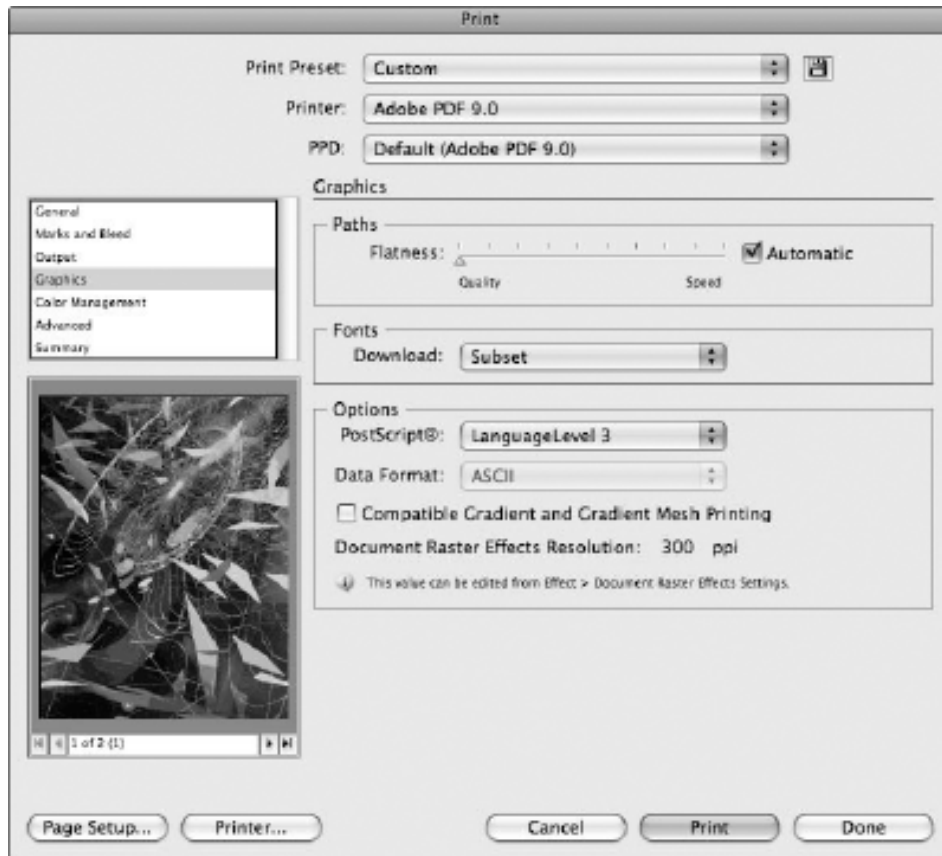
Print

Print Preset: Custom

Printer: Adobe PDF 9.0

PPD: Default (Adobe PDF 9.0)

General
Marks and Bleed
Output
Graphics
Color Management
Advanced
Summary

Graphics

Paths
Flatness:
Automatic
Quality
Speed

Fonts
Download: Subset

Options
PostScript®: LanguageLevel 3
Data Format: ASCII
Compatible Gradient and Gradient Mesh Printing
Document Raster Effects Resolution: 300 ppi
This value can be edited from Effect > Document Raster Effects Settings.

1 of 2 (1)

Page Setup...
Printer...
Cancel
Print
Done